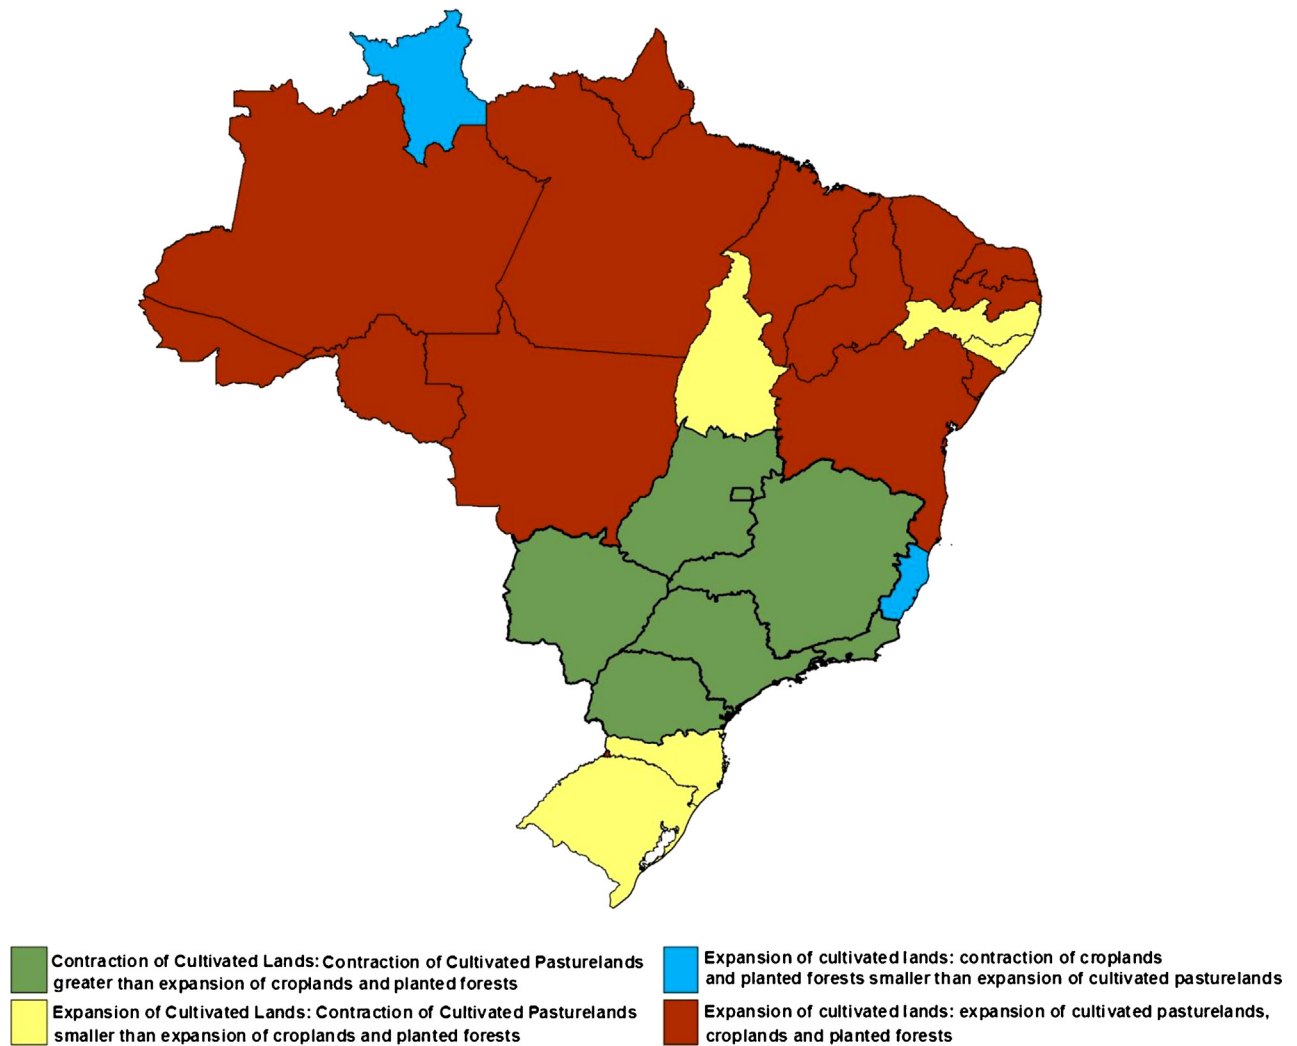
Contraction of Cultivated Lands: Contraction of Cultivated Pasturelands greater than expansion of croplands and planted forests

Expansion of Cultivated Lands: Contraction of Cultivated Pasturelands smaller than expansion of croplands and planted forests

Expansion of cultivated lands: contraction of croplands and planted forests smaller than expansion of cultivated pasturelands

Expansion of cultivated lands: expansion of cultivated pasturelands, croplands and planted forests